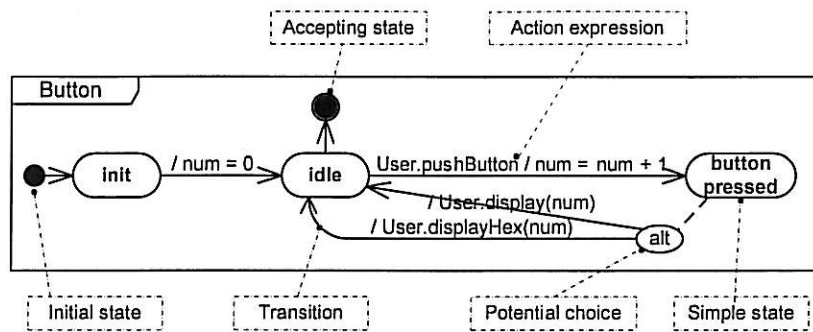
Accepting state

Action expression

Button

init

/ num = 0

idle

User.pushButton / num = num + 1

button pressed

/ User.display(num)

/ User.displayHex(num)

alt

Initial state

Transition

Potential choice

Simple state